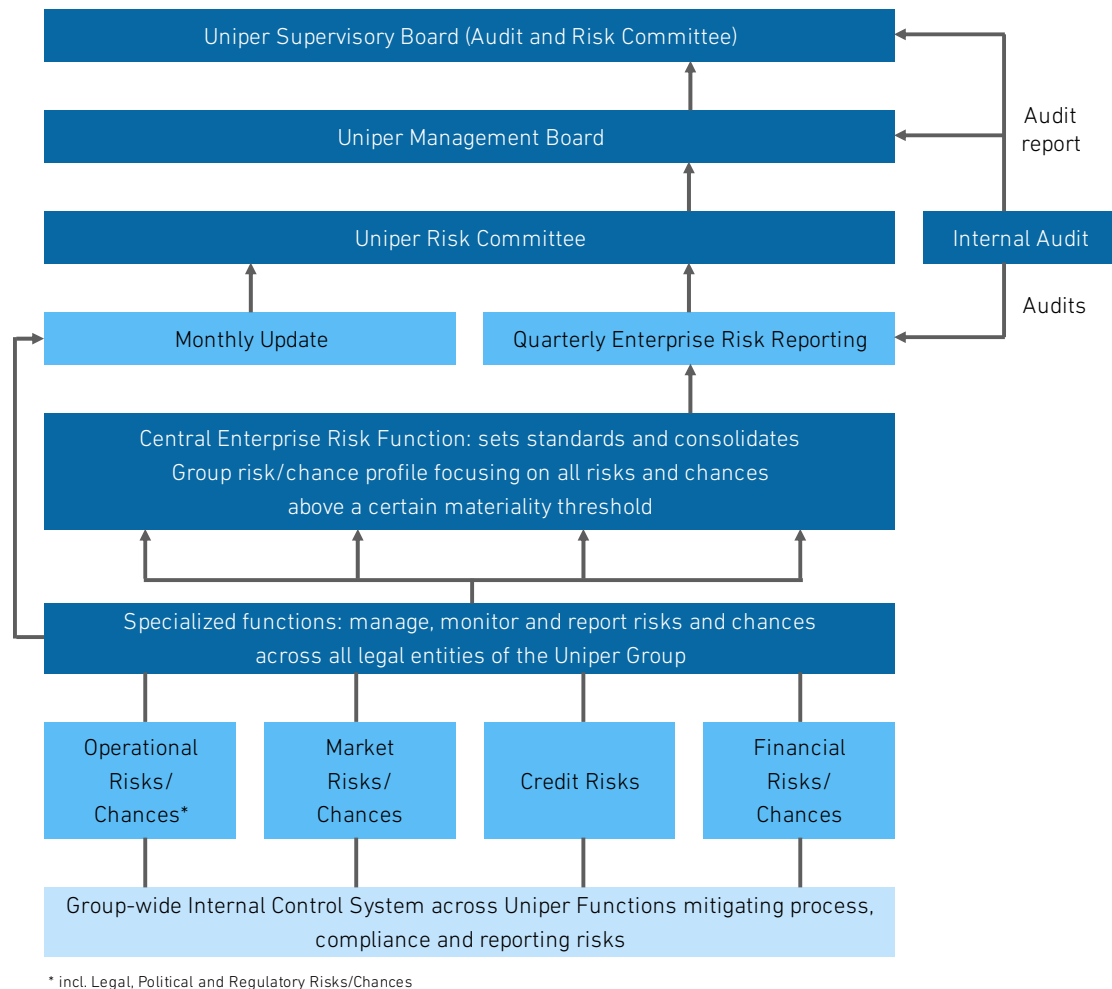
Uniper Supervisory Board (Audit and Risk Committee)

Audit report

Uniper Management Board

Uniper Risk Committee

Internal Audit

Audits

Monthly Update

Quarterly Enterprise Risk Reporting

Central Enterprise Risk Function: sets standards and consolidates Group risk/chance profile focusing on all risks and chances above a certain materiality threshold

Specialized functions: manage, monitor and report risks and chances across all legal entities of the Uniper Group

Operational Risks/ Chances*

Market Risks/ Chances

Credit Risks

Financial Risks/ Chances

Group-wide Internal Control System across Uniper Functions mitigating process, compliance and reporting risks

* incl. Legal, Political and Regulatory Risks/Chances